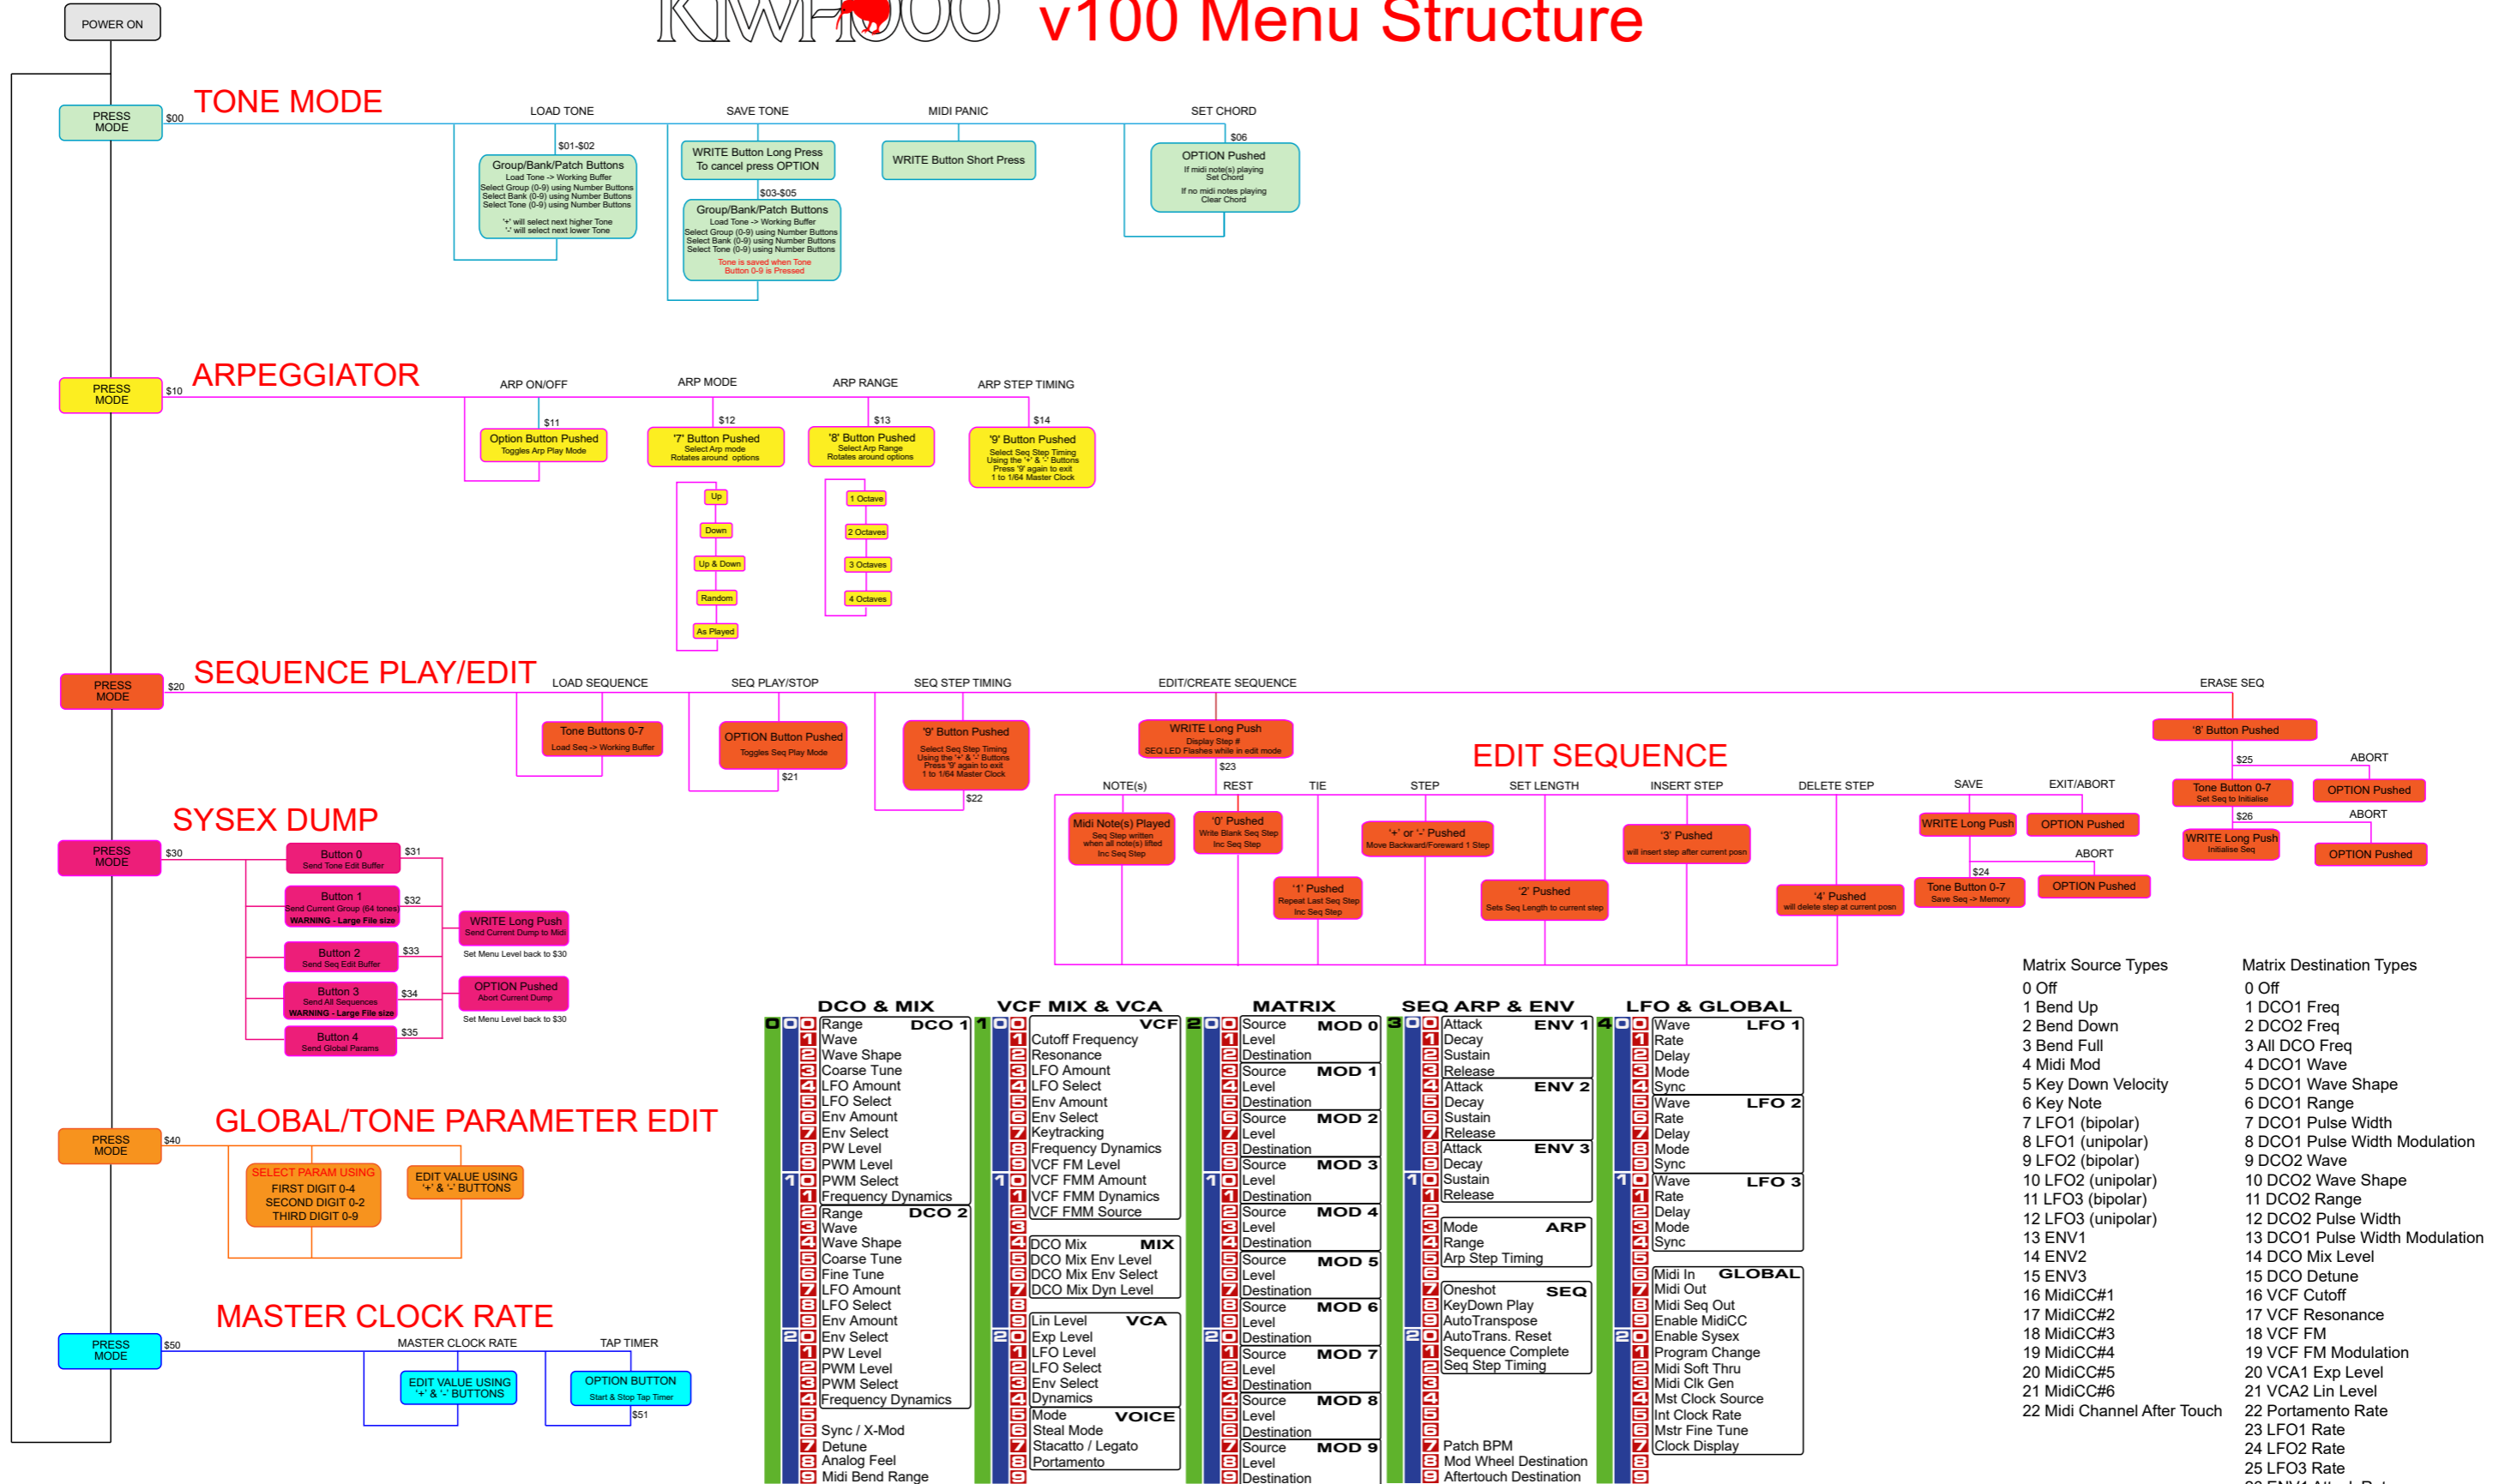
POWER ON

KIWI-3000 v100 Menu Structure

PRESS MODE $00 TONE MODE

LOAD TONE
$01-$02
Group/Bank/Patch Buttons
Load Tone -> Working Buffer
Select Group (0-9) using Number Buttons
Select Bank (0-9) using Number Buttons
Select Tone (0-9) using Number Buttons
'+' will select next higher Tone
'-' will select next lower Tone

SAVE TONE
WRITE Button Long Press
To cancel press OPTION
$03-$05
Group/Bank/Patch Buttons
Load Tone -> Working Buffer
Select Group (0-9) using Number Buttons
Select Bank (0-9) using Number Buttons
Select Tone (0-9) using Number Buttons
Tone is saved when Tone Button 0-9 is Pressed

MIDI PANIC
WRITE Button Short Press

SET CHORD
$06
OPTION Pushed
If midi note(s) playing Set Chord
If no midi notes playing Clear Chord

PRESS MODE $10 ARPEGGIATOR

ARP ON/OFF
$11
Option Button Pushed
Toggles Arp Play Mode

ARP MODE
$12
'7' Button Pushed
Select Arp mode
Rotates around options
Up
Down
Up & Down
Random
As Played

ARP RANGE
$13
'8' Button Pushed
Select Arp Range
Rotates around options
1 Octave
2 Octaves
3 Octaves
4 Octaves

ARP STEP TIMING
$14
'9' Button Pushed
Select Seq Step Timing
Using the '+' & '-' Buttons
Press '9' again to exit
1 to 1/64 Master Clock

PRESS MODE $20 SEQUENCE PLAY/EDIT

LOAD SEQUENCE
Tone Buttons 0-7
Load Seq -> Working Buffer

SEQ PLAY/STOP
OPTION Button Pushed
Toggles Seq Play Mode
$21

SEQ STEP TIMING
'9' Button Pushed
Select Seq Step Timing
Using the '+' & '-' Buttons
Press '9' again to exit
1 to 1/64 Master Clock
$22

EDIT/CREATE SEQUENCE
WRITE Long Push
Display Step #
SEQ LED Flashes while in edit mode
$23

EDIT SEQUENCE

NOTE(S)
Midi Note(s) Played
Seq Step written when all note(s) lifted
Inc Seq Step

REST
'0' Pushed
Write Blank Seq Step
Inc Seq Step

TIE
'1' Pushed
Repeat Last Seq Step
Inc Seq Step

STEP
'+' or '-' Pushed
Move Backward/Foreward 1 Step

SET LENGTH
'2' Pushed
Sets Seq Length to current step

INSERT STEP
'3' Pushed
will insert step after current posn

DELETE STEP
'4' Pushed
will delete step at current posn

SAVE
WRITE Long Push
$24
Tone Button 0-7
Save Seq -> Memory

EXIT/ABORT
OPTION Pushed
ABORT
OPTION Pushed

ERASE SEQ
'8' Button Pushed
$25
Tone Button 0-7
Set Seq to Initialise
ABORT
OPTION Pushed
$26
WRITE Long Push
Initialise Seq
ABORT
OPTION Pushed

PRESS MODE $30 SYSEX DUMP

Button 0
Send Tone Edit Buffer
$31
Button 1
Send Current Group (64 tones)
WARNING - Large File size
$32
Button 2
Send Seq Edit Buffer
$33
Button 3
Send All Sequences
WARNING - Large File size
$34
Button 4
Send Global Params
$35

WRITE Long Push
Send Current Dump to Midi
Set Menu Level back to $30
OPTION Pushed
Abort Current Dump
Set Menu Level back to $30

PRESS MODE $40 GLOBAL/TONE PARAMETER EDIT

SELECT PARAM USING
FIRST DIGIT 0-4
SECOND DIGIT 0-2
THIRD DIGIT 0-9

EDIT VALUE USING
'+' & '-' BUTTONS

PRESS MODE $50 MASTER CLOCK RATE

MASTER CLOCK RATE
EDIT VALUE USING
'+' & '-' BUTTONS

TAP TIMER
OPTION BUTTON
Start & Stop Tap Timer
$51

DCO & MIX
0 0 0 Range DCO 1
1 Wave
2 Wave Shape
3 Coarse Tune
4 LFO Amount
5 LFO Select
6 Env Amount
7 Env Select
8 PW Level
9 PWM Level
1 0 PWM Select
1 Frequency Dynamics
2 Range DCO 2
3 Wave
4 Wave Shape
5 Coarse Tune
6 Fine Tune
7 LFO Amount
8 LFO Select
9 Env Amount
2 0 Env Select
1 PW Level
2 PWM Level
3 PWM Select
4 Frequency Dynamics
5
6 Sync / X-Mod
7 Detune
8 Analog Feel
9 Midi Bend Range

VCF MIX & VCA
1 0 0 Cutoff Frequency VCF
1 Resonance
2 LFO Amount
3 LFO Select
4 Env Amount
5 Env Select
6 Keytracking
7 Frequency Dynamics
8 VCF FM Level
9 VCF FMM Amount
1 0 VCF FMM Dynamics
1 VCF FMM Source
2
3
4 DCO Mix MIX
5 DCO Mix Env Level
6 DCO Mix Env Select
7 DCO Mix Dyn Level
8
9 Lin Level VCA
2 0 Exp Level
1 LFO Level
2 LFO Select
3 Env Select
4 Dynamics
5 Mode VOICE
6 Steal Mode
7 Stacatto / Legato
8 Portamento

MATRIX
2 0 0 Source MOD 0
1 Level
2 Destination
3 Source MOD 1
4 Level
5 Destination
6 Source MOD 2
7 Level
8 Destination
9 Source MOD 3
1 0 Level
1 Destination
2 Source MOD 4
3 Level
4 Destination
5 Source MOD 5
6 Level
7 Destination
8 Source MOD 6
9 Level
2 0 Destination
1 Source MOD 7
2 Level
3 Destination
4 Source MOD 8
5 Level
6 Destination
7 Source MOD 9
8 Level
9 Destination

SEQ ARP & ENV
3 0 0 Attack ENV 1
1 Decay
2 Sustain
3 Release
4 Attack ENV 2
5 Decay
6 Sustain
7 Release
8 Attack ENV 3
9 Decay
1 0 Sustain
1 Release
2
3 Mode ARP
4 Range
5 Arp Step Timing
6
7 Oneshot SEQ
8 KeyDown Play
9 AutoTranspose
2 0 AutoTrans. Reset
1 Sequence Complete
2 Seq Step Timing
3
4
5
6
7 Patch BPM
8 Mod Wheel Destination
9 Aftertouch Destination

LFO & GLOBAL
4 0 0 Wave LFO 1
1 Rate
2 Delay
3 Mode
4 Sync
5 Wave LFO 2
6 Rate
7 Delay
8 Mode
9 Sync
1 0 Wave LFO 3
1 Rate
2 Delay
3 Mode
4 Sync
5
6 Midi In GLOBAL
7 Midi Out
8 Midi Seq Out
9 Enable MidiCC
2 0 Enable Sysex
1 Program Change
2 Midi Soft Thru
3 Midi Clk Gen
4 Mst Clock Source
5 Int Clock Rate
6 Mstr Fine Tune
7 Clock Display
8

Matrix Source Types
0 Off
1 Bend Up
2 Bend Down
3 Bend Full
4 Midi Mod
5 Key Down Velocity
6 Key Note
7 LFO1 (bipolar)
8 LFO1 (unipolar)
9 LFO2 (bipolar)
10 LFO2 (unipolar)
11 LFO3 (bipolar)
12 LFO3 (unipolar)
13 ENV1
14 ENV2
15 ENV3
16 MidiCC#1
17 MidiCC#2
18 MidiCC#3
19 MidiCC#4
20 MidiCC#5
21 MidiCC#6
22 Midi Channel After Touch

Matrix Destination Types
0 Off
1 DCO1 Freq
2 DCO2 Freq
3 All DCO Freq
4 DCO1 Wave
5 DCO1 Wave Shape
6 DCO1 Range
7 DCO1 Pulse Width
8 DCO1 Pulse Width Modulation
9 DCO2 Wave
10 DCO2 Wave Shape
11 DCO2 Range
12 DCO2 Pulse Width
13 DCO1 Pulse Width Modulation
14 DCO Mix Level
15 DCO Detune
16 VCF Cutoff
17 VCF Resonance
18 VCF FM
19 VCF FM Modulation
20 VCA1 Exp Level
21 VCA2 Lin Level
22 Portamento Rate
23 LFO1 Rate
24 LFO2 Rate
25 LFO3 Rate
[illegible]